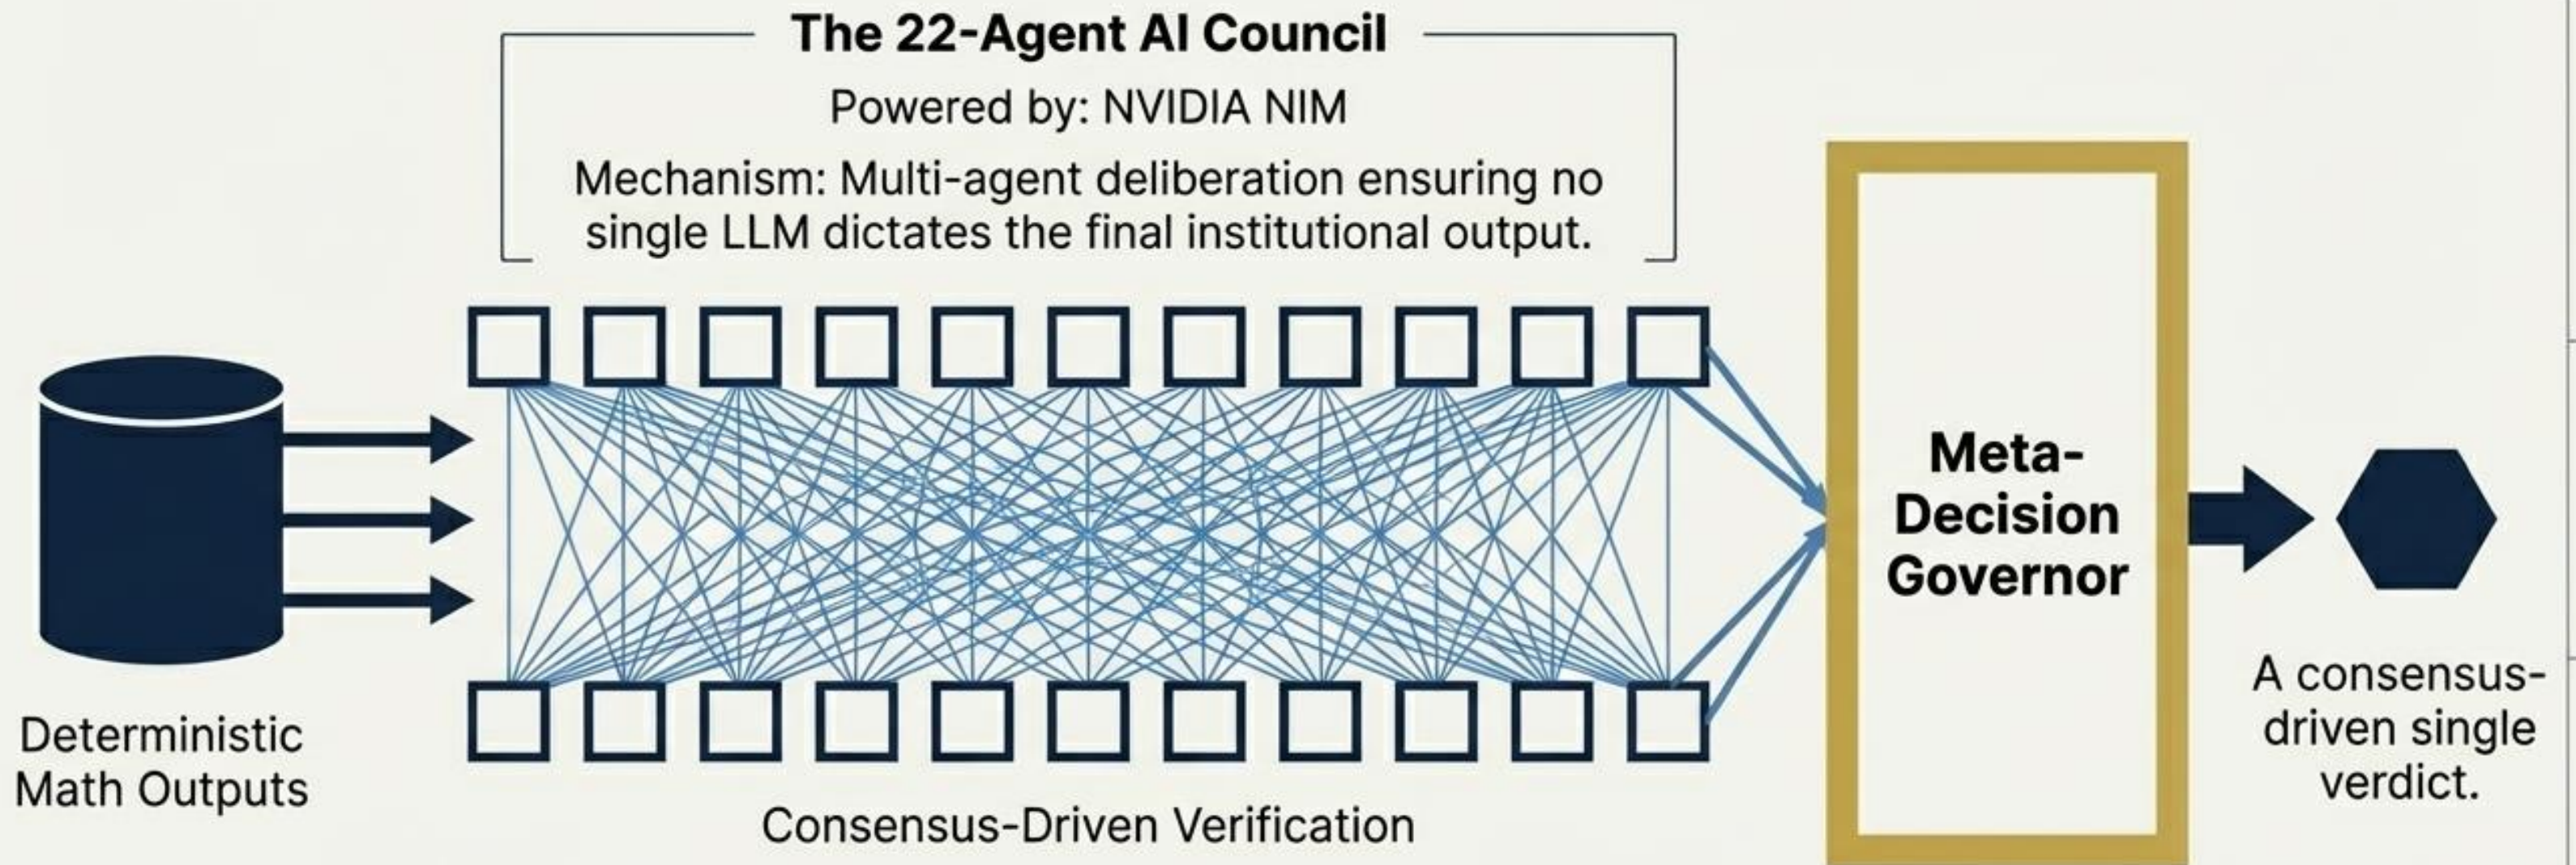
The 22-Agent AI Council

Powered by: NVIDIA NIM

Mechanism: Multi-agent deliberation ensuring no single LLM dictates the final institutional output.

Deterministic Math Outputs

Consensus-Driven Verification

Meta-Decision Governor

A consensus-driven single verdict.